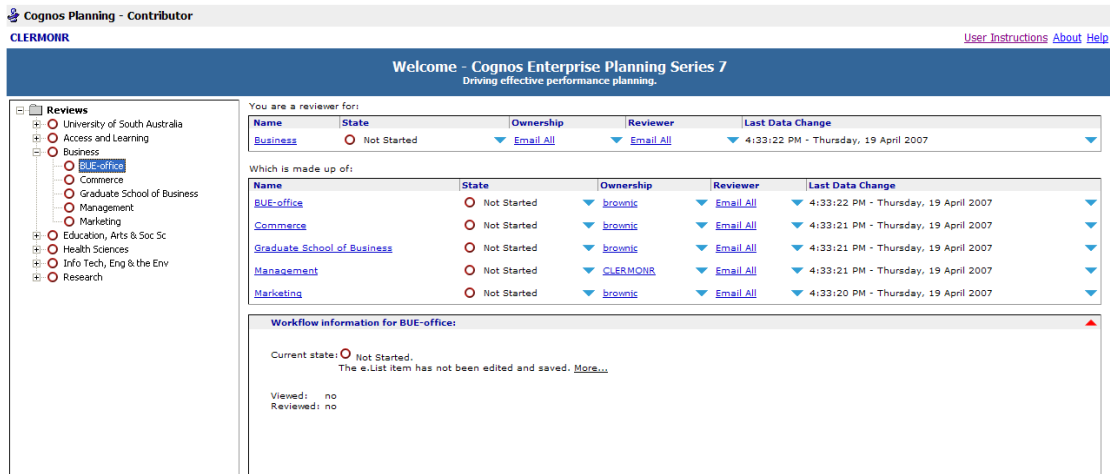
Cognos Planning - Contributor

CLERMONR

User Instructions About Help

Welcome - Cognos Enterprise Planning Series 7
Driving effective performance planning.

Reviews
University of South Australia
Access and Learning
Business
BUE-office
Commerce
Graduate School of Business
Management
Marketing
Education, Arts & Soc Sc
Health Sciences
Info Tech, Eng & the Env
Research

You are a reviewer for:

| Name | State | Ownership | Reviewer | Last Data Change |
|---|---|---|---|---|
| Business | Not Started | Email All | Email All | 4:33:22 PM - Thursday, 19 April 2007 |

Which is made up of:

| Name | State | Ownership | Reviewer | Last Data Change |
|---|---|---|---|---|
| BUE-office | Not Started | brownjc | Email All | 4:33:22 PM - Thursday, 19 April 2007 |
| Commerce | Not Started | brownjc | Email All | 4:33:21 PM - Thursday, 19 April 2007 |
| Graduate School of Business | Not Started | brownjc | Email All | 4:33:21 PM - Thursday, 19 April 2007 |
| Management | Not Started | CLERMONR | Email All | 4:33:21 PM - Thursday, 19 April 2007 |
| Marketing | Not Started | brownjc | Email All | 4:33:20 PM - Thursday, 19 April 2007 |

Workflow information for BUE-office:

Current state: Not Started.
The e.List item has not been edited and saved. More...

Viewed: no
Reviewed: no